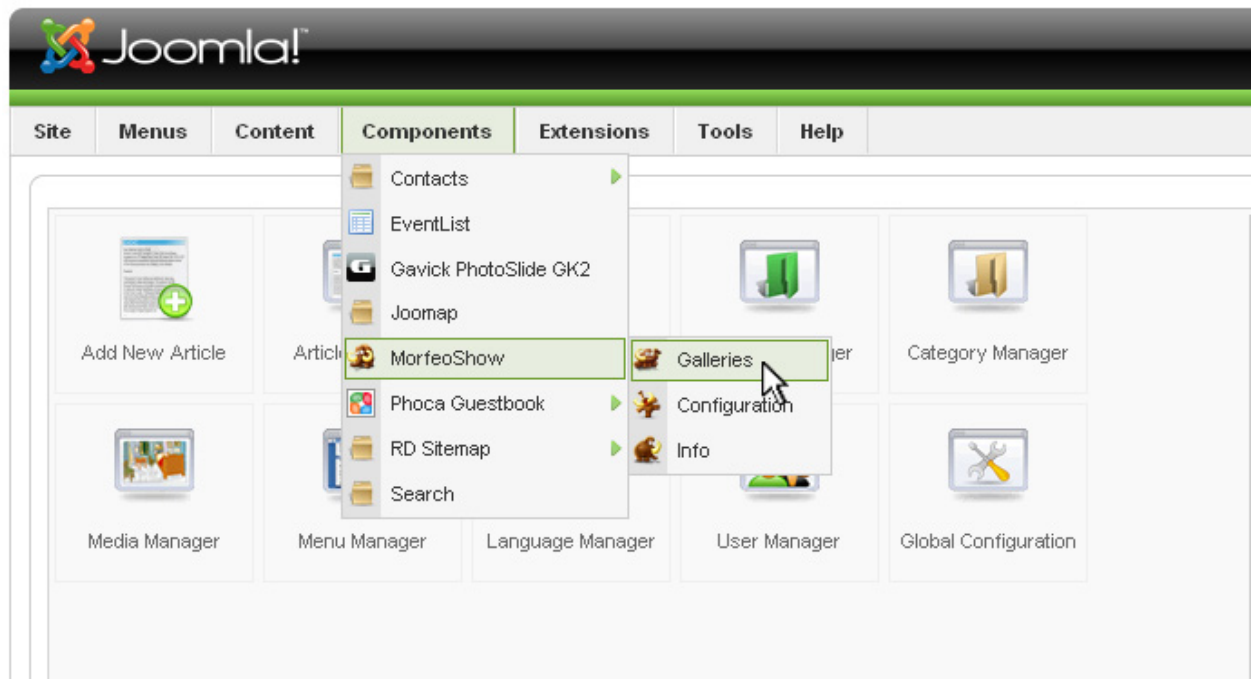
Joomla!

Site Menus Content Components Extensions Tools Help

Contacts
EventList
Gavick PhotoSlide GK2
Joomap
MorfeoShow
Phoca Guestbook
RD Sitemap
Search

Galleries
Configuration
Info

Add New Article
Articl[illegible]
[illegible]ger
Category Manager
Media Manager
Menu Manager
Language Manager
User Manager
Global Configuration